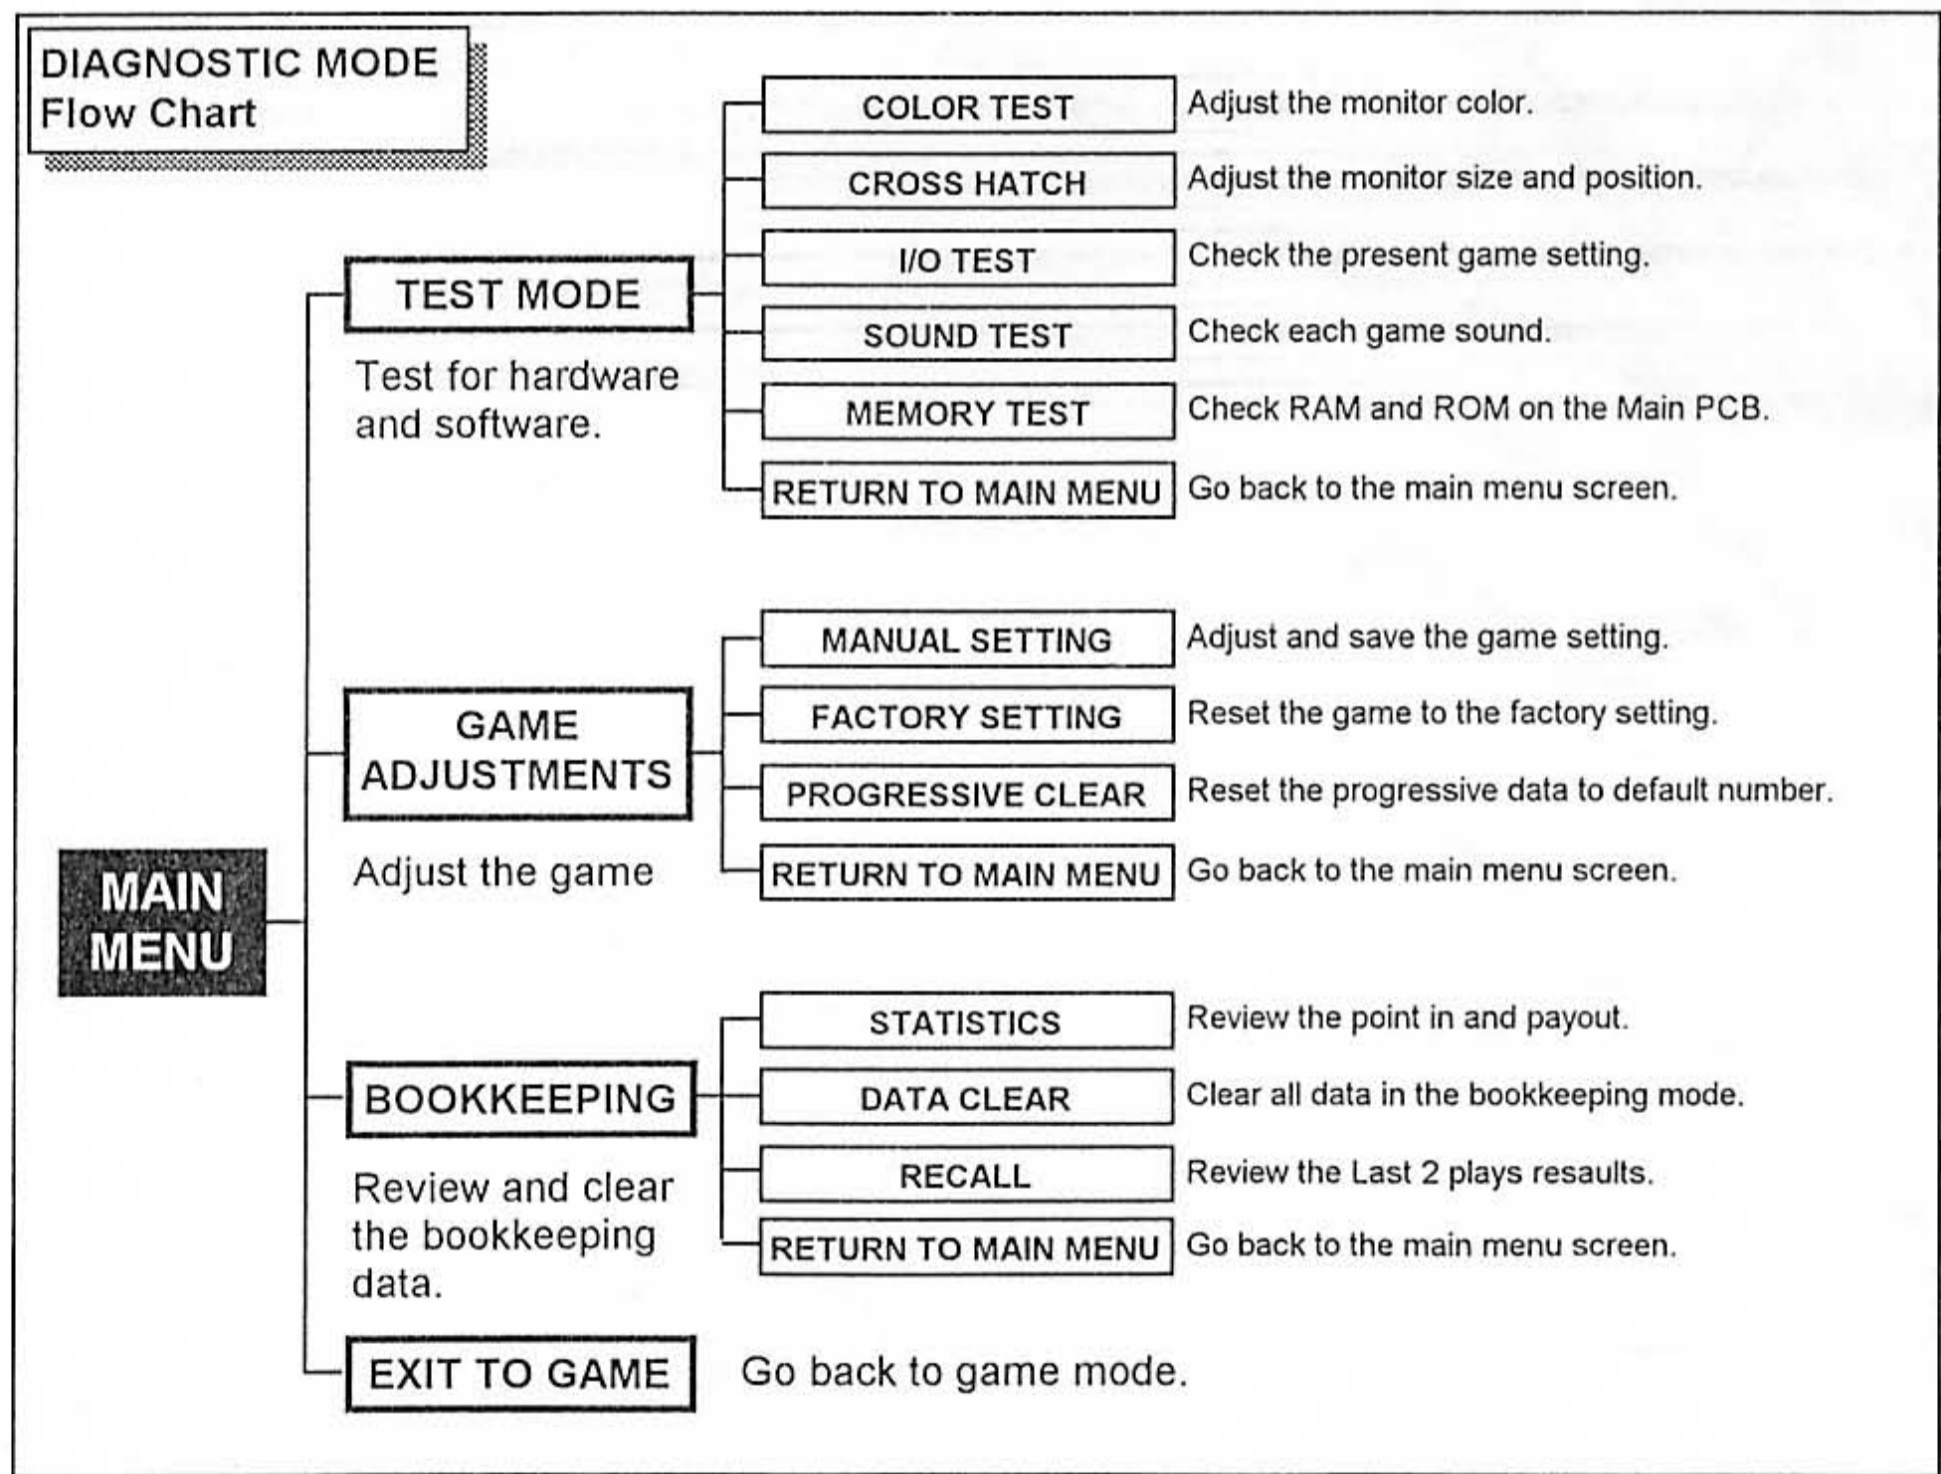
DIAGNOSTIC MODE
Flow Chart

MAIN MENU

TEST MODE
Test for hardware and software.

COLOR TEST Adjust the monitor color.
CROSS HATCH Adjust the monitor size and position.
I/O TEST Check the present game setting.
SOUND TEST Check each game sound.
MEMORY TEST Check RAM and ROM on the Main PCB.
RETURN TO MAIN MENU Go back to the main menu screen.

GAME ADJUSTMENTS
Adjust the game

MANUAL SETTING Adjust and save the game setting.
FACTORY SETTING Reset the game to the factory setting.
PROGRESSIVE CLEAR Reset the progressive data to default number.
RETURN TO MAIN MENU Go back to the main menu screen.

BOOKKEEPING
Review and clear the bookkeeping data.

STATISTICS Review the point in and payout.
DATA CLEAR Clear all data in the bookkeeping mode.
RECALL Review the Last 2 plays resaults.
RETURN TO MAIN MENU Go back to the main menu screen.

EXIT TO GAME Go back to game mode.